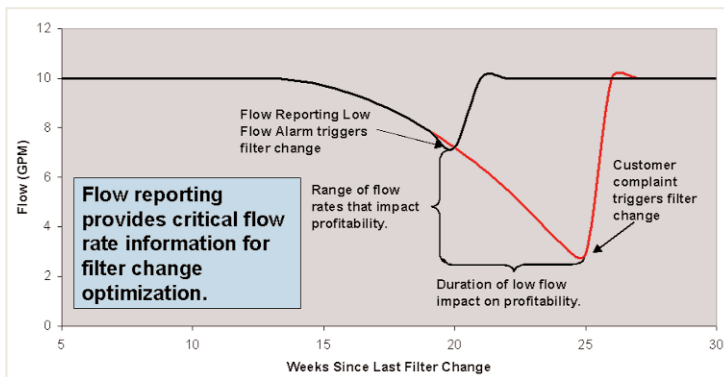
Flow reporting provides critical flow rate information for filter change optimization.

Flow Reporting Low Flow Alarm triggers filter change

Range of flow rates that impact profitability.

Customer complaint triggers filter change

Duration of low flow impact on profitability.

Flow (GPM)

12
10
8
6
4
2
0

5
10
15
20
25
30

Weeks Since Last Filter Change